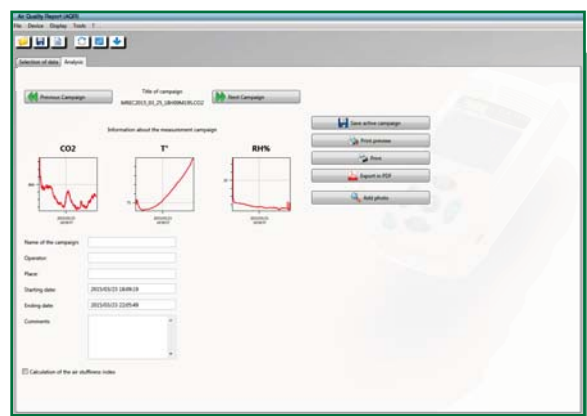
Air Quality Report (AQR)
File Device Display Tools ?

Selection of data Analysis

Previous Campaign

Title of campaign
MRBC2015_03_25_18h09M19S.CO2

Next Campaign

Information about the measurement campaign

CO2

T°

RH%

Save active campaign

Print preview

Print

Export in PDF

Add photo

Name of the campaign

Operator

Place

Starting date: 2015/03/25 18:09:19

Ending date: 2015/03/25 22:05:49

Comments

Calculation of the air stuffiness index